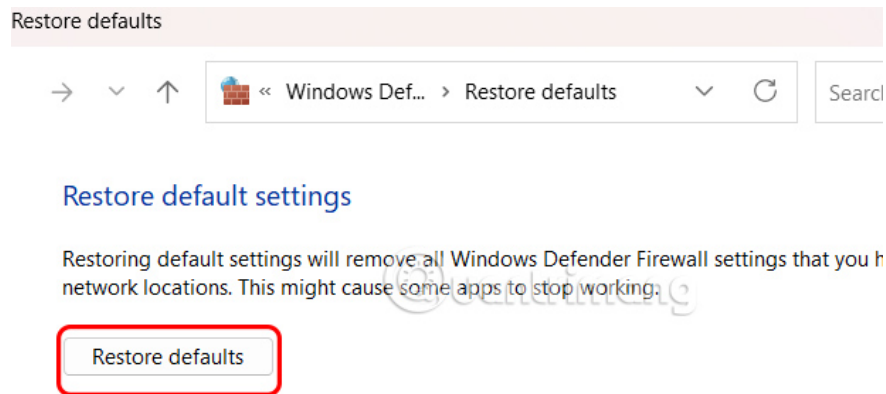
Restore defaults

« Windows Def... › Restore defaults

Searc

Restore default settings

Restoring default settings will remove all Windows Defender Firewall settings that you h network locations. This might cause some apps to stop working.

Restore defaults